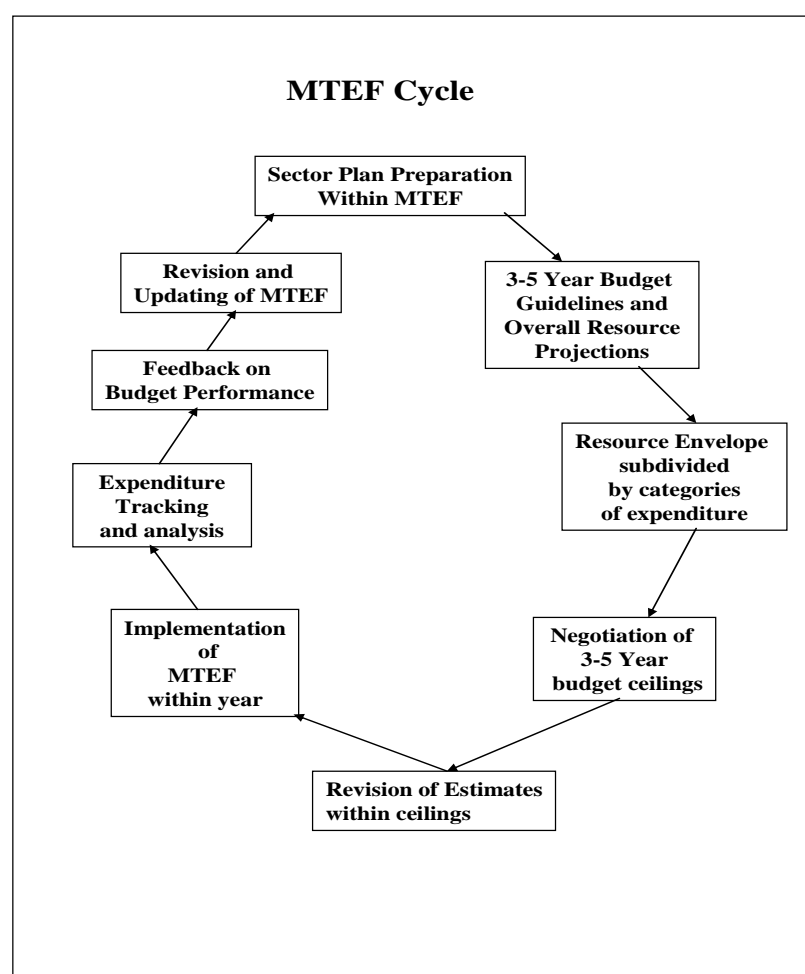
MTEF Cycle

Sector Plan Preparation Within MTEF

3-5 Year Budget Guidelines and Overall Resource Projections

Resource Envelope subdivided by categories of expenditure

Negotiation of 3-5 Year budget ceilings

Revision of Estimates within ceilings

Implementation of MTEF within year

Expenditure Tracking and analysis

Feedback on Budget Performance

Revision and Updating of MTEF